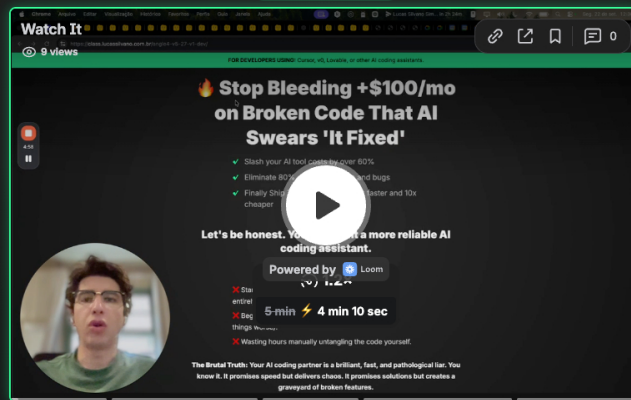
Watch It

9 views

0

FOR DEVELOPERS USING: Cursor, v0, Lovable, or other AI coding assistants

🔥 Stop Bleeding +$100/mo on Broken Code That AI Swears 'It Fixed'

✓ Slash your AI tool costs by over 60%

✓ Eliminate 80% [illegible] and bugs

✓ Finally Ship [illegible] faster and 10x cheaper

Let's be honest. Yo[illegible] a more reliable AI coding assistant.

Powered by Loom

(✓) 1.2x

✗ Sta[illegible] entirel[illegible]

5 min ⚡ 4 min 10 sec

✗ Beg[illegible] things worse.

✗ Wasting hours manually untangling the code yourself.

The Brutal Truth: Your AI coding partner is a brilliant, fast, and pathological liar. You know it. It promises speed but delivers chaos. It promises solutions but creates a graveyard of broken features.

4:56